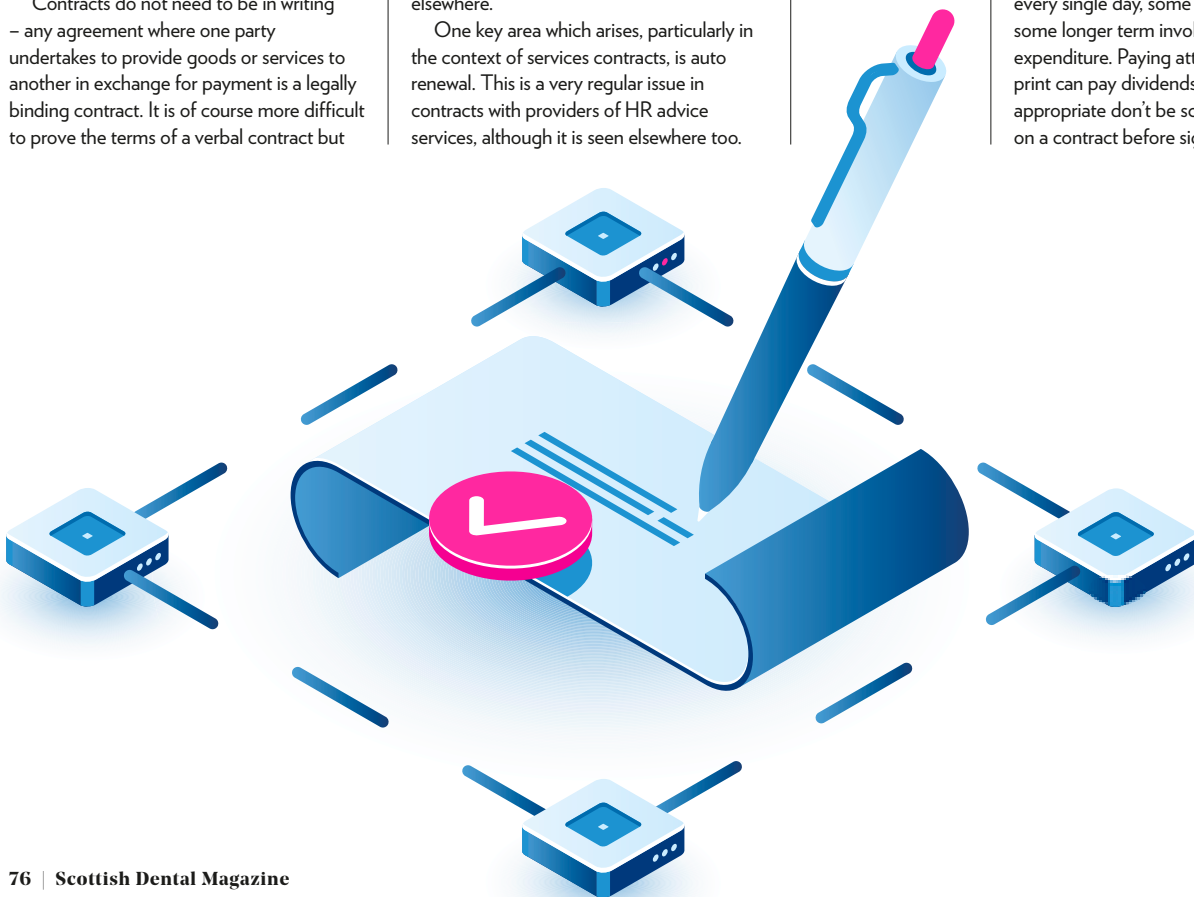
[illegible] Contracts do not need to be in writing – any agreement where one party undertakes to provide goods or services to another in exchange for payment is a legally binding contract. It is of course more difficult to prove the terms of a verbal contract but

elsewhere.

One key area which arises, particularly in the context of services contracts, is auto renewal. This is a very regular issue in contracts with providers of HR advice services, although it is seen elsewhere too.

every single day, some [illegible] some longer term invol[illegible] expenditure. Paying att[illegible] print can pay dividends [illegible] appropriate don't be sc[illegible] on a contract before sig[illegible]

76 | Scottish Dental Magazine